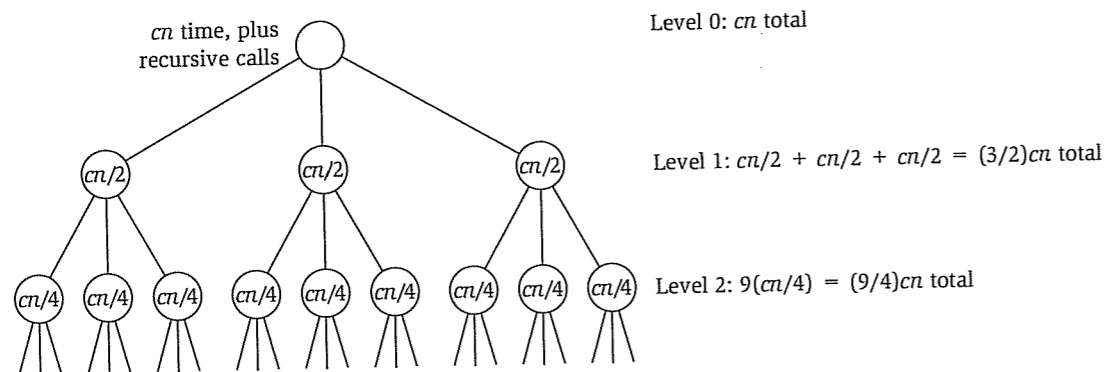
$cn$ time, plus recursive calls

Level 0: $cn$ total

$cn/2$

$cn/2$

$cn/2$

Level 1: $cn/2 + cn/2 + cn/2 = (3/2)cn$ total

$cn/4$

$cn/4$

$cn/4$

$cn/4$

$cn/4$

$cn/4$

$cn/4$

$cn/4$

$cn/4$

Level 2: $9(cn/4) = (9/4)cn$ total